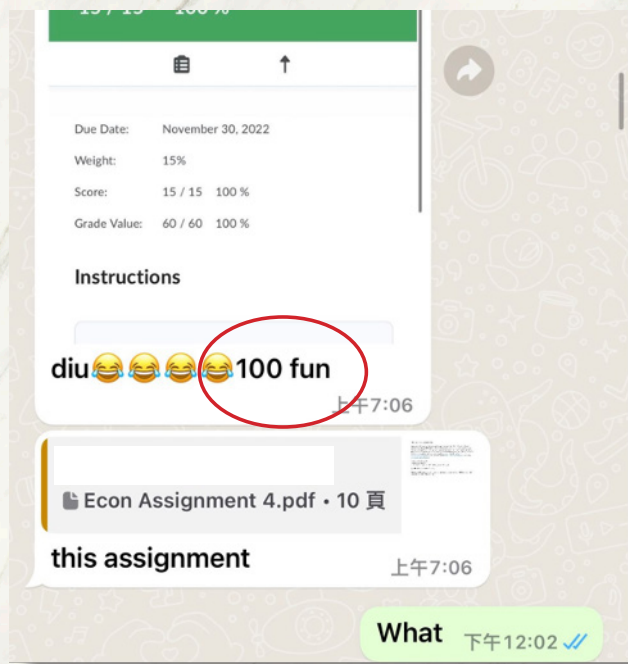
15 / 15 100 %

Due Date: November 30, 2022

Weight: 15%

Score: 15 / 15 100 %

Grade Value: 60 / 60 100 %

Instructions

diu😂😂😂😂100 fun

上午7:06

Econ Assignment 4.pdf • 10 頁

this assignment

上午7:06

What

下午12:02